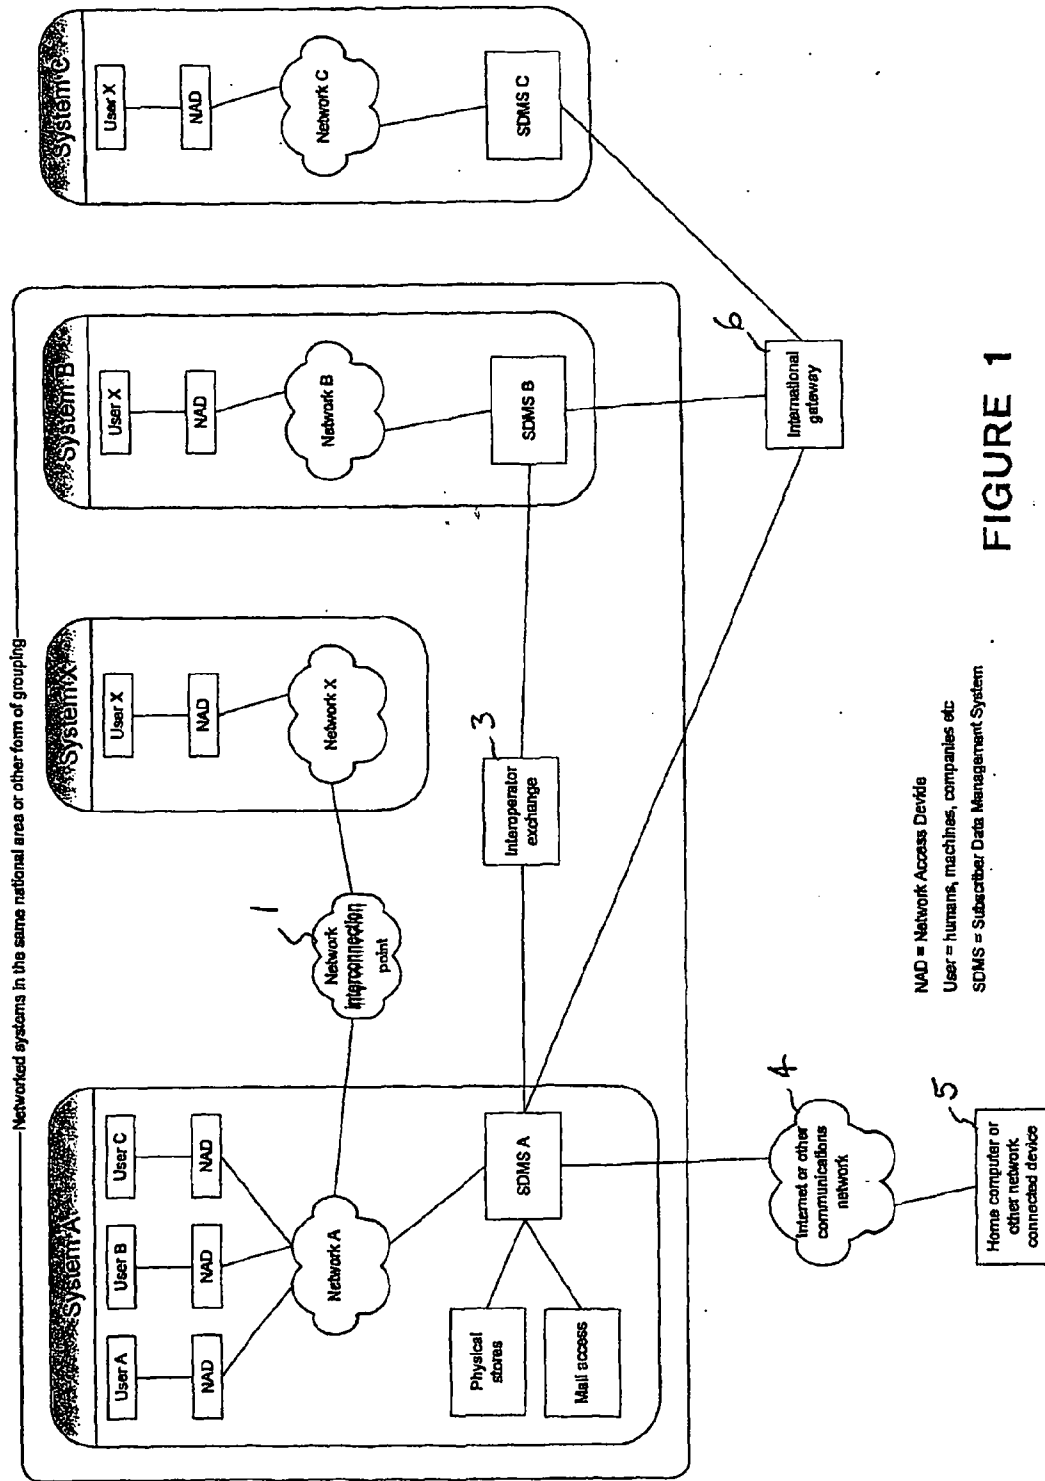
Networked systems in the same national area or other form of grouping

System A

User A

User B

User C

NAD

NAD

NAD

Network A

SDMS A

Physical stores

Mail access

1

Network Interconnection point

System X

User X

NAD

Network X

3

Interoperator exchange

System B

User X

NAD

Network B

SDMS B

6

International gateway

System C

User X

NAD

Network C

SDMS C

4

Internet or other communications network

5

Home computer or other network connected device

NAD = Network Access Devide
User = humans, machines, companies etc
SDMS = Subscriber Data Management System

FIGURE 1